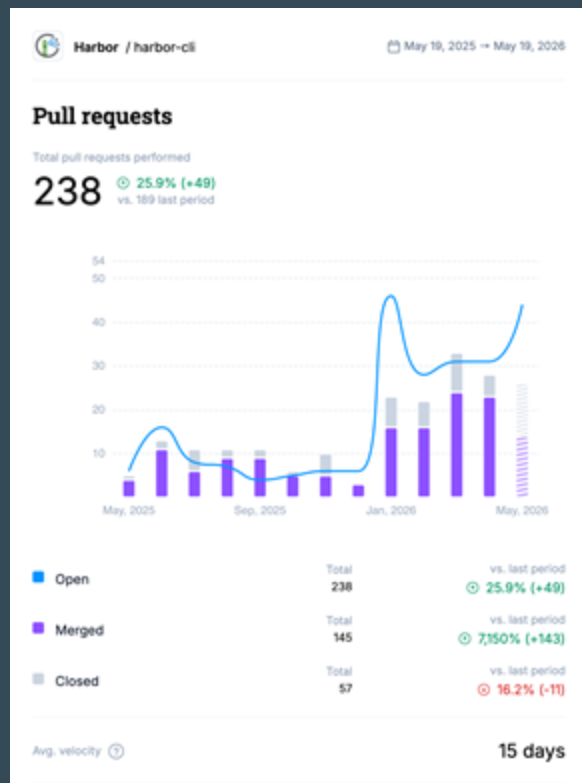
Harbor / harbor-cli

May 19, 2025 → May 19, 2026

Pull requests

Total pull requests performed

238 25.9% (+49)
vs. 189 last period

54
50
40
30
20
10

May, 2025 Sep, 2025 Jan, 2026 May, 2026

| | Total | vs. last period |
|---|---|---|
| Open | 238 | 25.9% (+49) |
| Merged | 145 | 7,150% (+143) |
| Closed | 57 | 16.2% (-11) |

Avg. velocity ⓘ

15 days